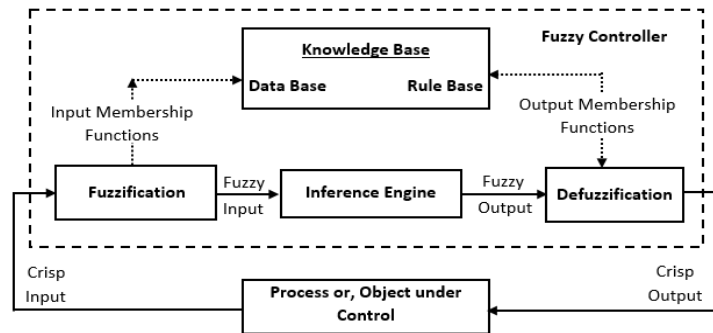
Knowledge Base

Fuzzy Controller

Data Base

Rule Base

Input Membership Functions

Output Membership Functions

Fuzzification

Fuzzy Input

Inference Engine

Fuzzy Output

Defuzzification

Crisp Input

Process or, Object under Control

Crisp Output